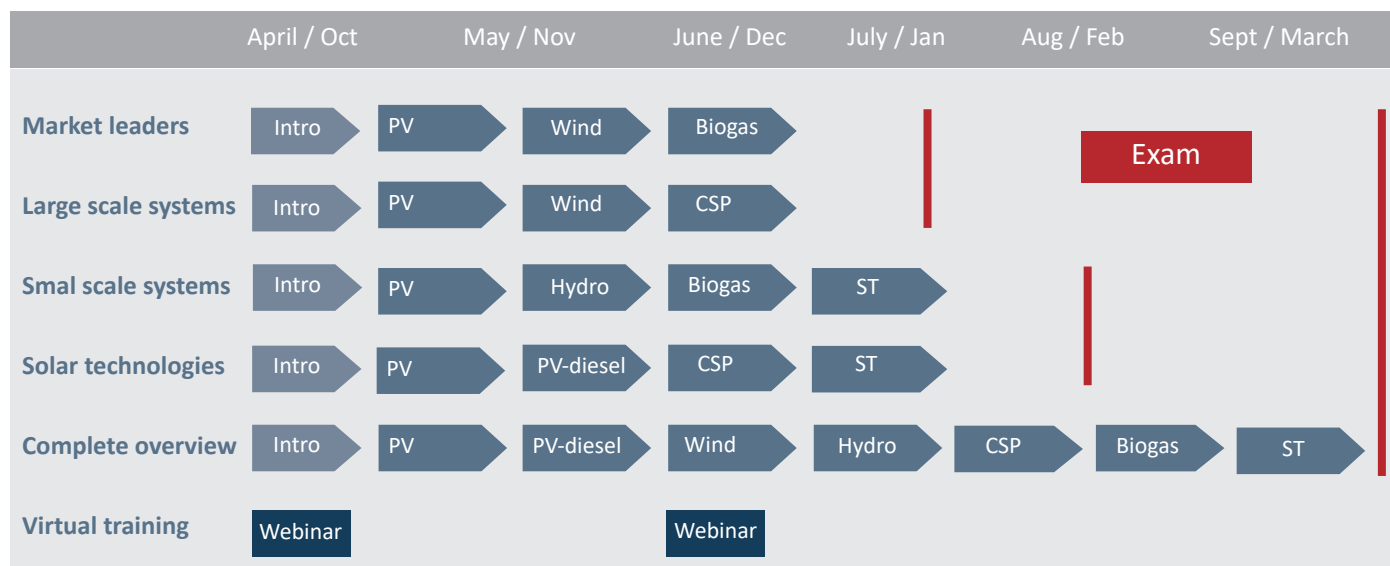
| | April / Oct | May / Nov | | June / Dec | July / Jan | Aug / Feb | Sept / March |
|---|---|---|---|---|---|---|---|
| Market leaders | Intro | PV | Wind | Biogas | | Exam | |
| Large scale systems | Intro | PV | Wind | CSP | | | |
| Smal scale systems | Intro | PV | Hydro | Biogas | ST | | |
| Solar technologies | Intro | PV | PV-diesel | CSP | ST | | |
| Complete overview | Intro | PV | PV-diesel | Wind | Hydro | CSP | Biogas | ST |
| Virtual training | Webinar | | | Webinar | | | |